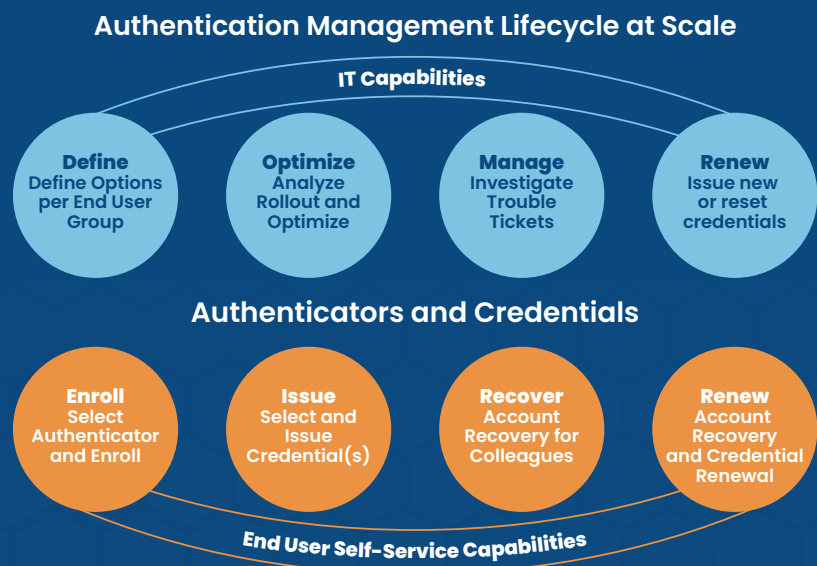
Authentication Management Lifecycle at Scale

IT Capabilities

Define
Define Options per End User Group

Optimize
Analyze Rollout and Optimize

Manage
Investigate Trouble Tickets

Renew
Issue new or reset credentials

Authenticators and Credentials

Enroll
Select Authenticator and Enroll

Issue
Select and Issue Credential(s)

Recover
Account Recovery for Colleagues

Renew
Account Recovery and Credential Renewal

End User Self-Service Capabilities